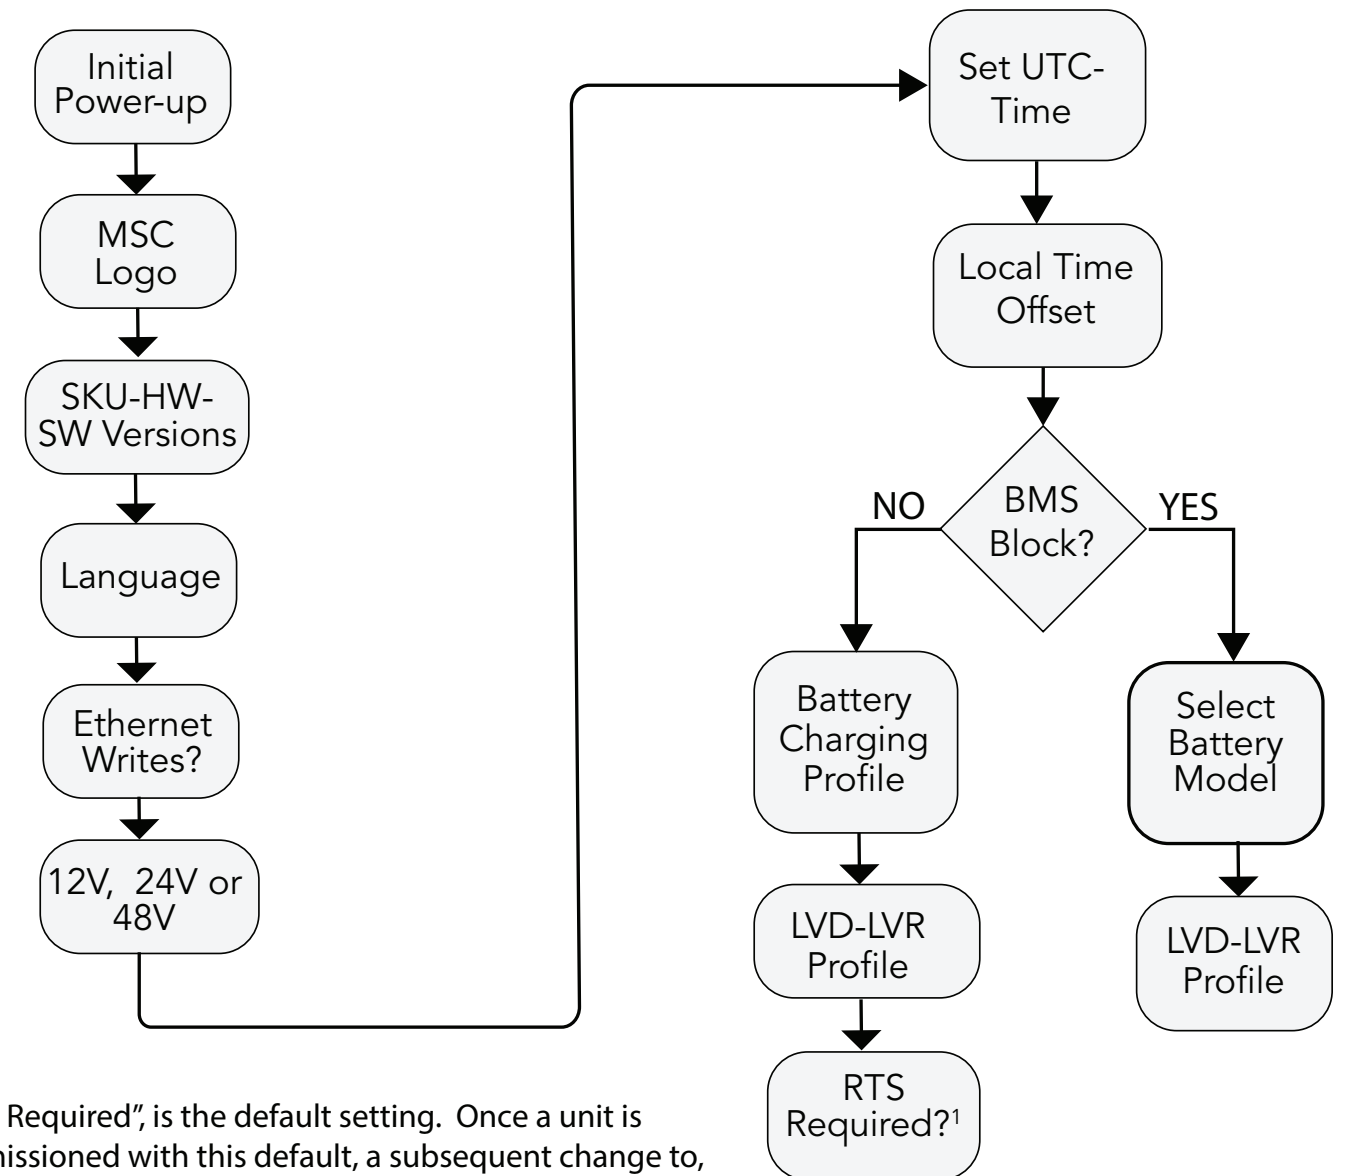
Initial Power-up

MSC Logo

SKU-HW-SW Versions

Language

Ethernet Writes?

12V, 24V or 48V

Set UTC-Time

Local Time Offset

BMS Block?

NO

YES

Battery Charging Profile

LVD-LVR Profile

RTS Required?$^1$

Select Battery Model

LVD-LVR Profile

Required", is the default setting. Once a unit is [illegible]missioned with this default, a subsequent change to, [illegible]